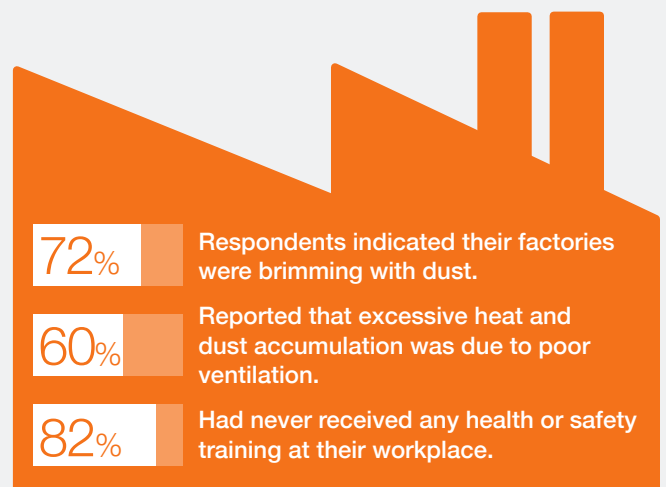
72%
Respondents indicated their factories were brimming with dust.

60%
Reported that excessive heat and dust accumulation was due to poor ventilation.

82%
Had never received any health or safety training at their workplace.